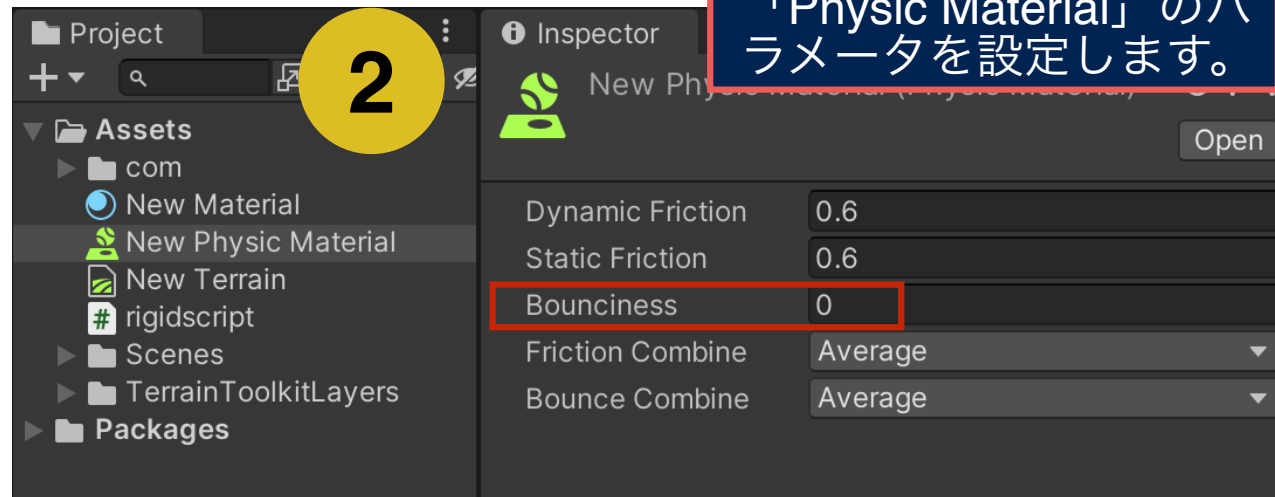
Project

Assets
com
New Material
New Physic Material
New Terrain
rigidscript
Scenes
TerrainToolkitLayers
Packages

2

Inspector

「Physic Material」のパラメータを設定します。

New Phy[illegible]

Open

Dynamic Friction 0.6
Static Friction 0.6
Bounciness 0
Friction Combine Average
Bounce Combine Average